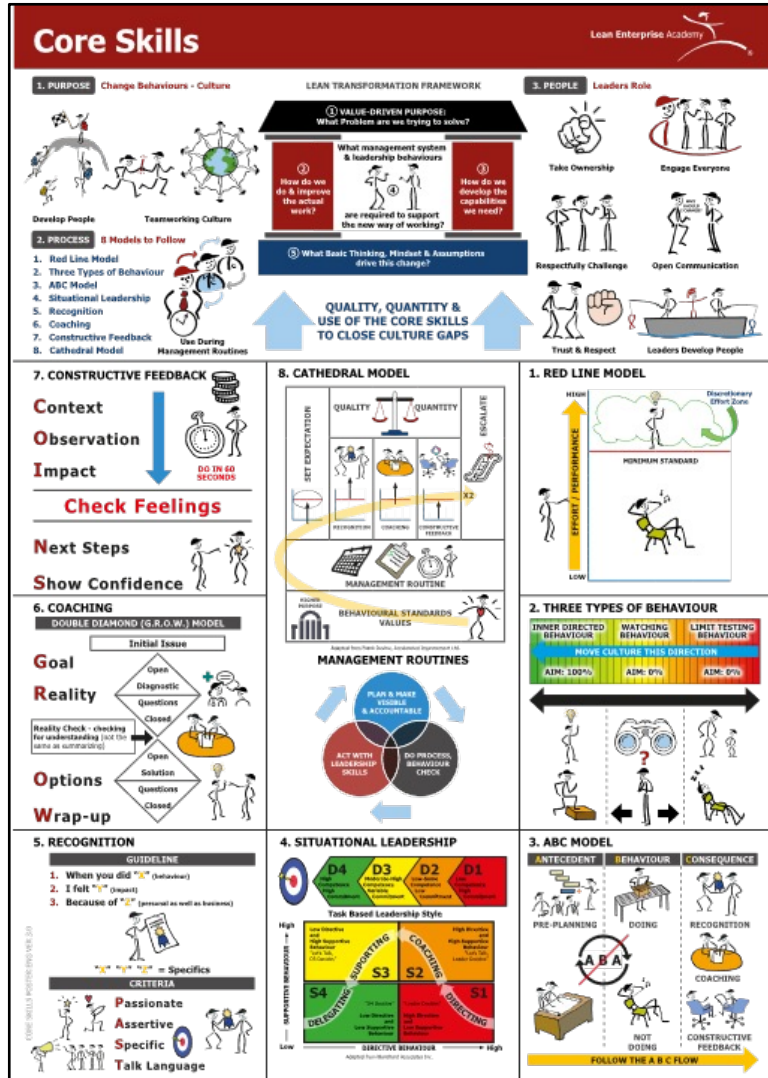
Core Skills

Lean Enterprise Academy

1. PURPOSE Change Behaviours - Culture

Develop People

Teamworking Culture

2. PROCESS 8 Models to Follow

1. Red Line Model
2. Three Types of Behaviour
3. ABC Model
4. Situational Leadership
5. Recognition
6. Coaching
7. Constructive Feedback
8. Cathedral Model

Use During Management Routines

LEAN TRANSFORMATION FRAMEWORK

① VALUE-DRIVEN PURPOSE: What Problem are we trying to solve?

② How do we do & improve the actual work?

What management system & leadership behaviours ④ are required to support the new way of working?

③ How do we develop the capabilities we need?

⑤ What Basic Thinking, Mindset & Assumptions drive this change?

QUALITY, QUANTITY & USE OF THE CORE SKILLS TO CLOSE CULTURE GAPS

3. PEOPLE Leaders Role

Take Ownership

Engage Everyone

Respectfully Challenge

Open Communication

Trust & Respect

Leaders Develop People

7. CONSTRUCTIVE FEEDBACK

Context

Observation

Impact

DO IN 60 SECONDS

Check Feelings

Next Steps

Show Confidence

8. CATHEDRAL MODEL

QUALITY

QUANTITY

SET EXPECTATION

ESCALATE

X2

RECOGNITION

COACHING

CONSTRUCTIVE FEEDBACK

MANAGEMENT ROUTINE

HIGHER PURPOSE

BEHAVIOURAL STANDARDS VALUES

Adapted from Pablo Gracia, Accelerated Improvement Ltd.

MANAGEMENT ROUTINES

PLAN & MAKE VISIBLE & ACCOUNTABLE

ACT WITH LEADERSHIP SKILLS

DO PROCESS, BEHAVIOUR CHECK

1. RED LINE MODEL

HIGH

Discretionary Effort Zone

EFFORT / PERFORMANCE

MINIMUM STANDARD

LOW

6. COACHING

DOUBLE DIAMOND (G.R.O.W.) MODEL

Initial Issue

Goal

Open

Diagnostic

Reality

Questions

Closed

Reality Check - checking for understanding (not the same as summarising)

Open

Options

Solution

Questions

Wrap-up

Closed

2. THREE TYPES OF BEHAVIOUR

| INNER DIRECTED BEHAVIOUR | WATCHING BEHAVIOUR | LIMIT TESTING BEHAVIOUR |
|---|---|---|
| AIM: 100% | AIM: 0% | AIM: 0% |

MOVE CULTURE THIS DIRECTION

5. RECOGNITION

GUIDELINE

1. When you did "X" (behaviour)
2. I felt "Y" (impact)
3. Because of "Z" (personal as well as business)

"X" "Y" "Z" = Specifics

CRITERIA

Passionate

Assertive

Specific

Talk Language

CORE SKILLS POSTER ENG VER 2.0

4. SITUATIONAL LEADERSHIP

D4 High Competence High Commitment

D3 Moderate to High Competence Variable Commitment

D2 Low-Some Competence Low Commitment

D1 Low Competence High Commitment

Task Based Leadership Style

High

Low Directive and High Supportive Behaviour

SUPPORTING

S3

High Directive and High Supportive Behaviour

COACHING

S2

SUPPORTIVE BEHAVIOUR

S4

DELEGATING

Low Directive and Low Supportive Behaviour

High Directive and Low Supportive Behaviour

DIRECTING

S1

Low

DIRECTIVE BEHAVIOUR

High

Adapted from Blanchard Associates Inc.

3. ABC MODEL

ANTECEDENT

BEHAVIOUR

CONSEQUENCE

PRE-PLANNING

DOING

RECOGNITION

A B C

COACHING

NOT DOING

CONSTRUCTIVE FEEDBACK

FOLLOW THE A B C FLOW